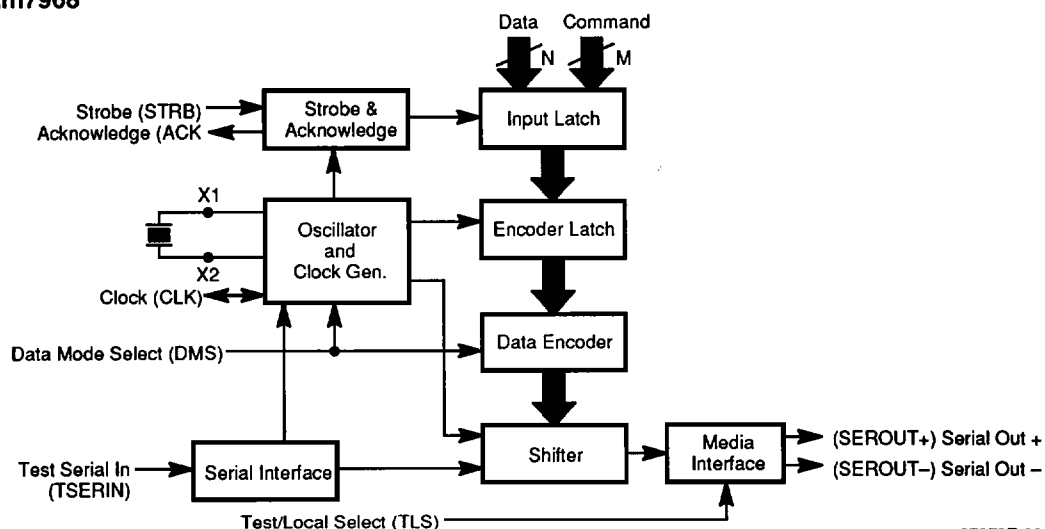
Am7968

Data

Command

N

M

Strobe (STRB)

Acknowledge (ACK

Strobe & Acknowledge

Input Latch

X1

X2

Oscillator and Clock Gen.

Encoder Latch

Clock (CLK)

Data Mode Select (DMS)

Data Encoder

Test Serial In (TSERIN)

Serial Interface

Shifter

Media Interface

(SEROUT+) Serial Out +

(SEROUT–) Serial Out –

Test/Local Select (TLS)